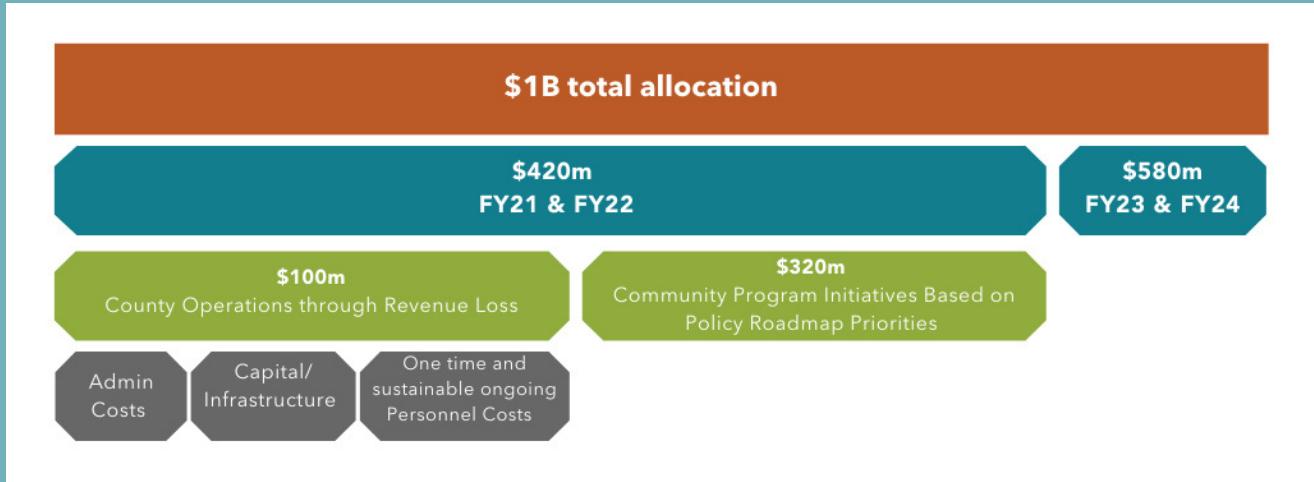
\$1B total allocation

\$420m
FY21 & FY22

\$580m
FY23 & FY24

\$100m
County Operations through Revenue Loss

\$320m
Community Program Initiatives Based on Policy Roadmap Priorities

Admin Costs

Capital/ Infrastructure

One time and sustainable ongoing Personnel Costs